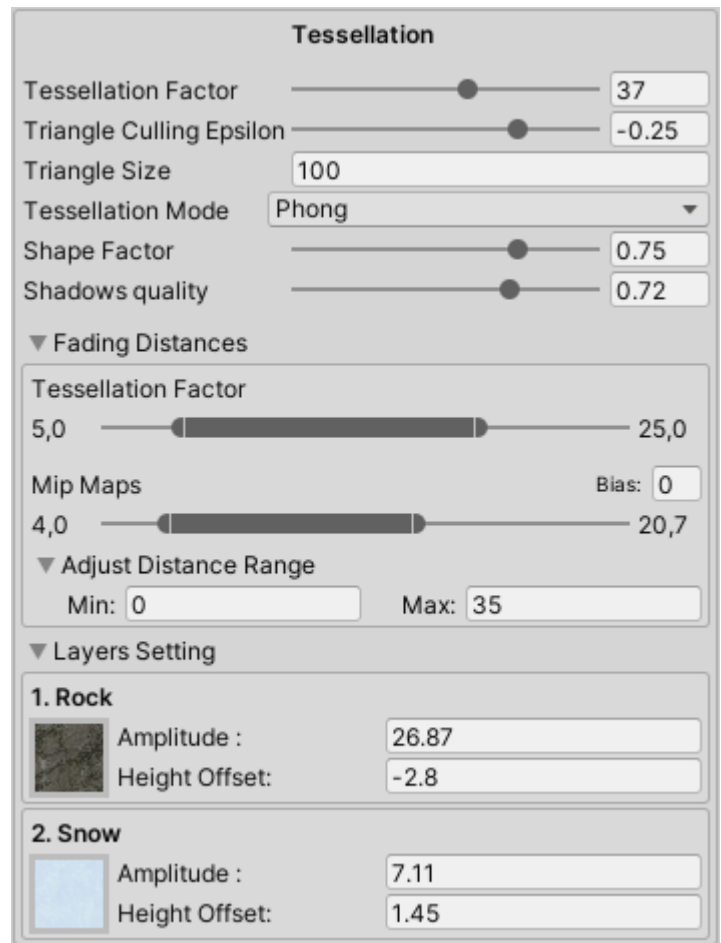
Tessellation

Tessellation Factor 37
Triangle Culling Epsilon -0.25
Triangle Size 100
Tessellation Mode Phong
Shape Factor 0.75
Shadows quality 0.72

▼ Fading Distances

Tessellation Factor
5,0 25,0

Mip Maps Bias: 0
4,0 20,7

▼ Adjust Distance Range
Min: 0 Max: 35

▼ Layers Setting

1. Rock
Amplitude : 26.87
Height Offset: -2.8

2. Snow
Amplitude : 7.11
Height Offset: 1.45